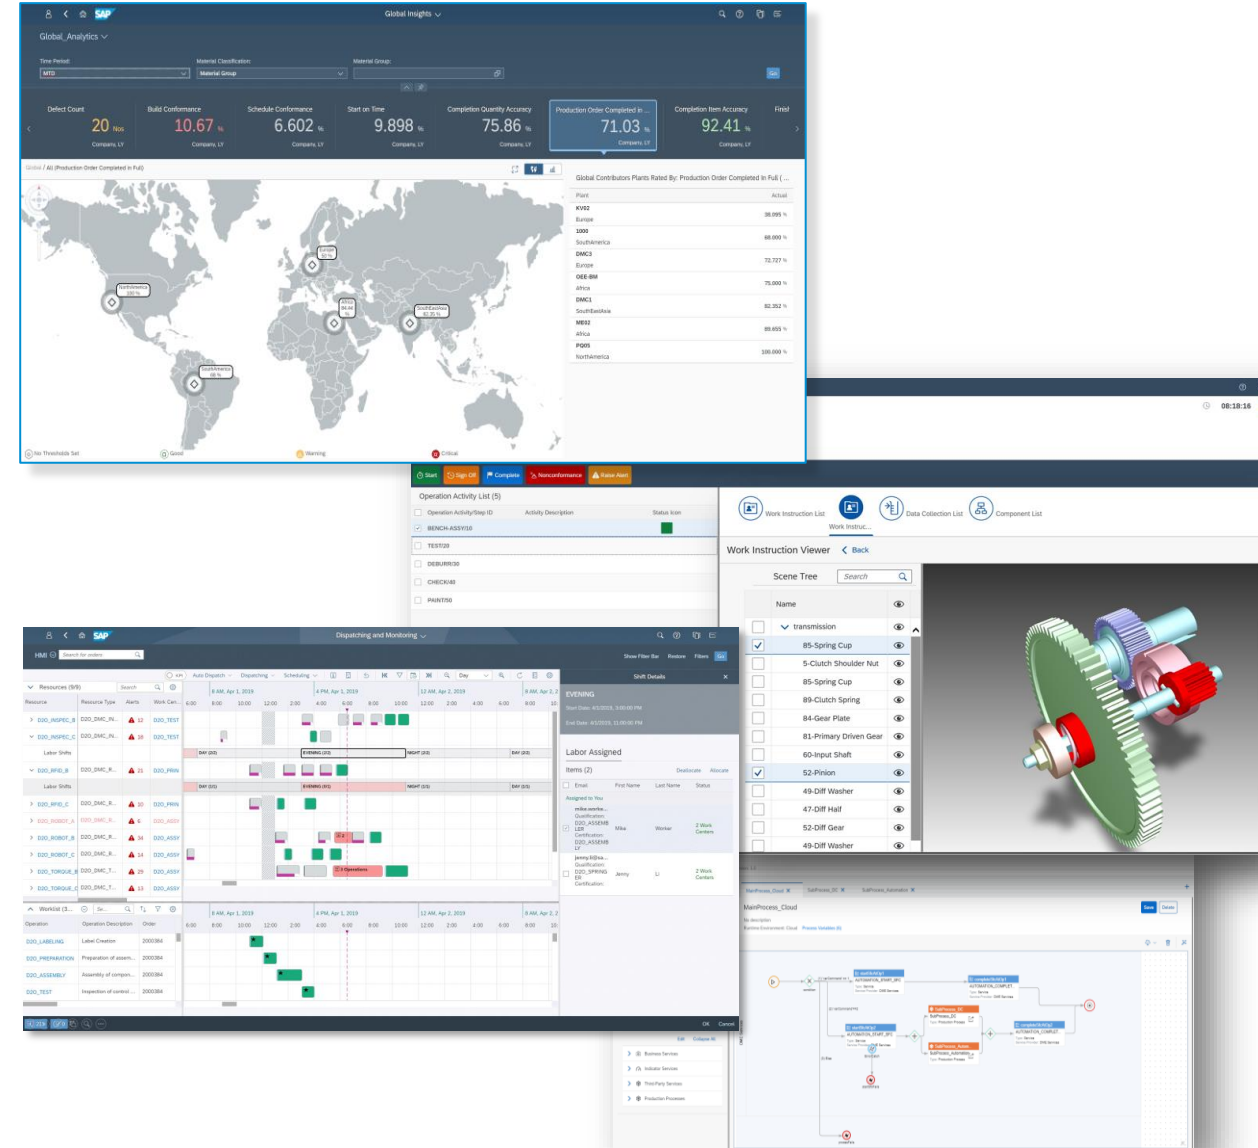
SAP Global Insights

Global_Analytics

Time Period: MTD
Material Classification: Material Group
Material Group:

Go

Defect Count 20 Nos
Build Conformance 10.67 % Company, LY
Schedule Conformance 6.602 % Company, LY
Start on Time 9.898 % Company, LY
Completion Quantity Accuracy 75.86 % Company, LY
Production Order Completed in ... 71.03 % Company, LY
Completion Item Accuracy 92.41 % Company, LY
Finist

Global / All (Production Order Completed in Full)

Global Contributors Plants Rated By: Production Order Completed in Full (...

| Plant | Actual |
|---|---|
| KV02 Europe | 38.095 % |
| 1000 SouthAmerica | 88.000 % |
| DMC3 Europe | 72.727 % |
| OEE-BM Africa | 75.000 % |
| DMC1 SouthEastAsia | 82.352 % |
| ME02 Africa | 89.655 % |
| PQ05 NorthAmerica | 100.000 % |

NorthAmerica
Europe
Africa
SouthEastAsia
SouthAmerica

No Thresholds Set
Good
Warning
Critical

08:18:16

Start Sign Off Complete Nonconformance Raise Alert

Operation Activity List (5)

Operation Activity/Step ID Activity Description Status Icon
BENCH-ASSY/10
TEST/20
DEBURR/30
CHECK/40
PAINT/50

Work Instruction List
Work Instruc...
Data Collection List
Component List

Work Instruction Viewer Back

Scene Tree Search

Name
transmission
85-Spring Cup
5-Clutch Shoulder Nut
85-Spring Cup
89-Clutch Spring
84-Gear Plate
81-Primary Driven Gear
60-Input Shaft
52-Pinion
49-Diff Washer
47-Diff Half
52-Diff Gear
49-Diff Washer

SAP Dispatching and Monitoring

HMI Search for orders

Show Filter Bar Restore Filters Go

Auto Dispatch Dispatching Scheduling Day

Resources (9/9)
Resource Resource Type Alerts Work Cen...
D2O_INSPEC_B D2O_DMC_IN... 12 D2O_TEST
D2O_INSPEC_C D2O_DMC_IN... 16 D2O_TEST
Labor Shifts
D2O_RFID_B D2O_DMC_R... 21 D2O_PRIN
Labor Shifts
D2O_RFID_C D2O_DMC_R... 10 D2O_PRIN
D2O_ROBOT_A D2O_DMC_R... 6 D2O_ASSY
D2O_ROBOT_B D2O_DMC_R... 34 D2O_ASSY
D2O_ROBOT_C D2O_DMC_R... 14 D2O_ASSY
D2O_TORQUE_B D2O_DMC_T... 29 D2O_ASSY
D2O_TORQUE_C D2O_DMC_T... 13 D2O_ASSY

8 AM, Apr 1, 2019 4 PM, Apr 1, 2019 12 AM, Apr 2, 2019 8 AM, Apr 2, 2

DAY (D2) EVENING (D2) NIGHT (D2) DAY (D2)
DAY (D1) EVENING (D1) NIGHT (D1) DAY (D1)

2 Operations

Worklist (3...
Operation Operation Description Order
D2O_LABELING Label Creation 2000384
D2O_PREPARATION Preparation of assem... 2000384
D2O_ASSEMBLY Assembly of compon... 2000384
D2O_TEST Inspection of control ... 2000384

Shift Details

EVENING
Start Date: 4/1/2019, 3:00:00 PM
End Date: 4/1/2019, 11:00:00 PM

Labor Assigned
Items (2) Deallocate Allocate
Email First Name Last Name Status
Assigned to You
mike.worke... Qualification: D2O_ASSEMB LER Certification: D2O_ASSEMB LY Mike Worker 2 Work Centers
jenny.li@sa... Qualification: D2O_SPRING ER Certification: Jenny Li 2 Work Centers

OK Cancel

MainProcess_Cloud
MainProcess_Cloud
Save Delete

Business Services
Indicator Services
Third Party Services
Production Processes